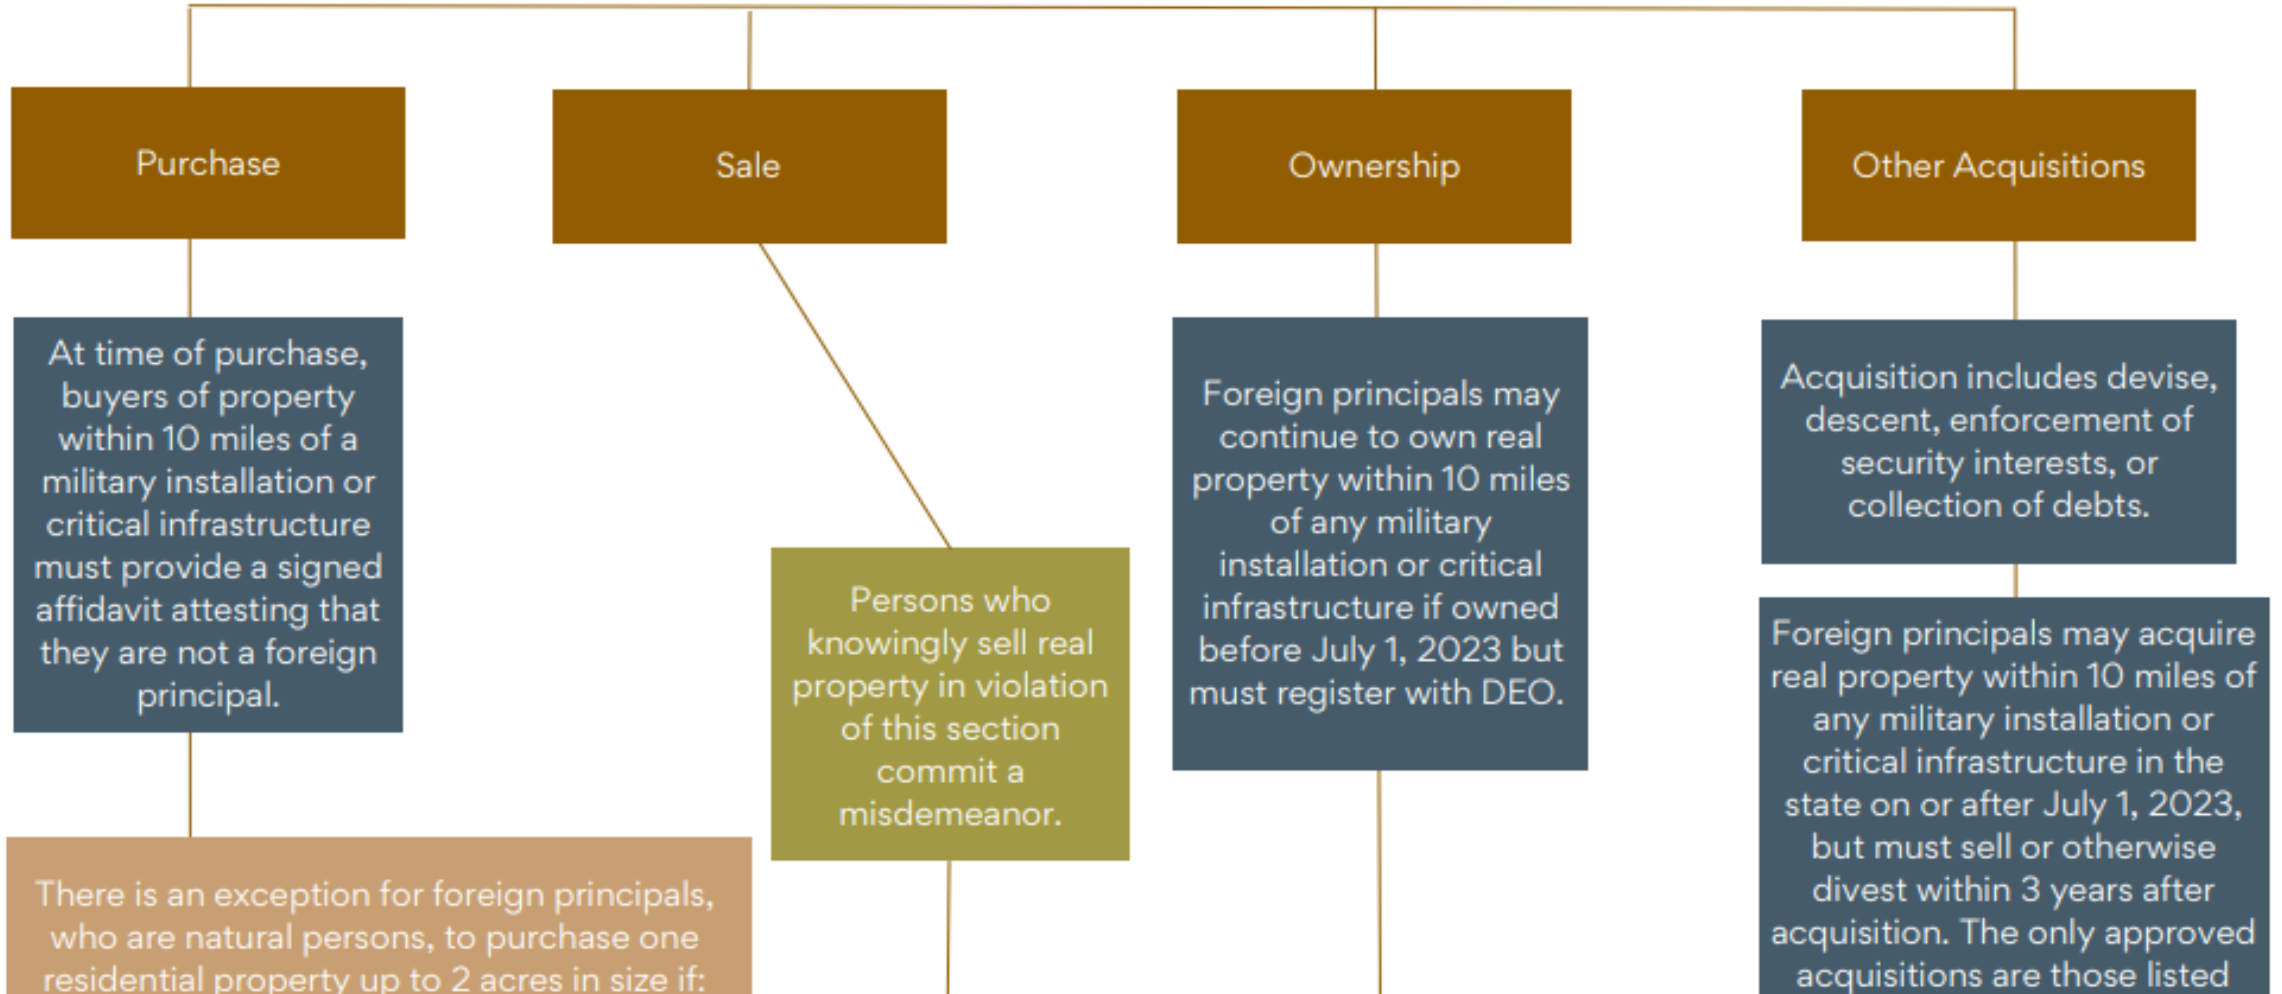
Purchase

Sale

Ownership

Other Acquisitions

At time of purchase, buyers of property within 10 miles of a military installation or critical infrastructure must provide a signed affidavit attesting that they are not a foreign principal.

Persons who knowingly sell real property in violation of this section commit a misdemeanor.

Foreign principals may continue to own real property within 10 miles of any military installation or critical infrastructure if owned before July 1, 2023 but must register with DEO.

Acquisition includes devise, descent, enforcement of security interests, or collection of debts.

Foreign principals may acquire real property within 10 miles of any military installation or critical infrastructure in the state on or after July 1, 2023, but must sell or otherwise divest within 3 years after acquisition. The only approved acquisitions are those listed

There is an exception for foreign principals, who are natural persons, to purchase one residential property up to 2 acres in size if: